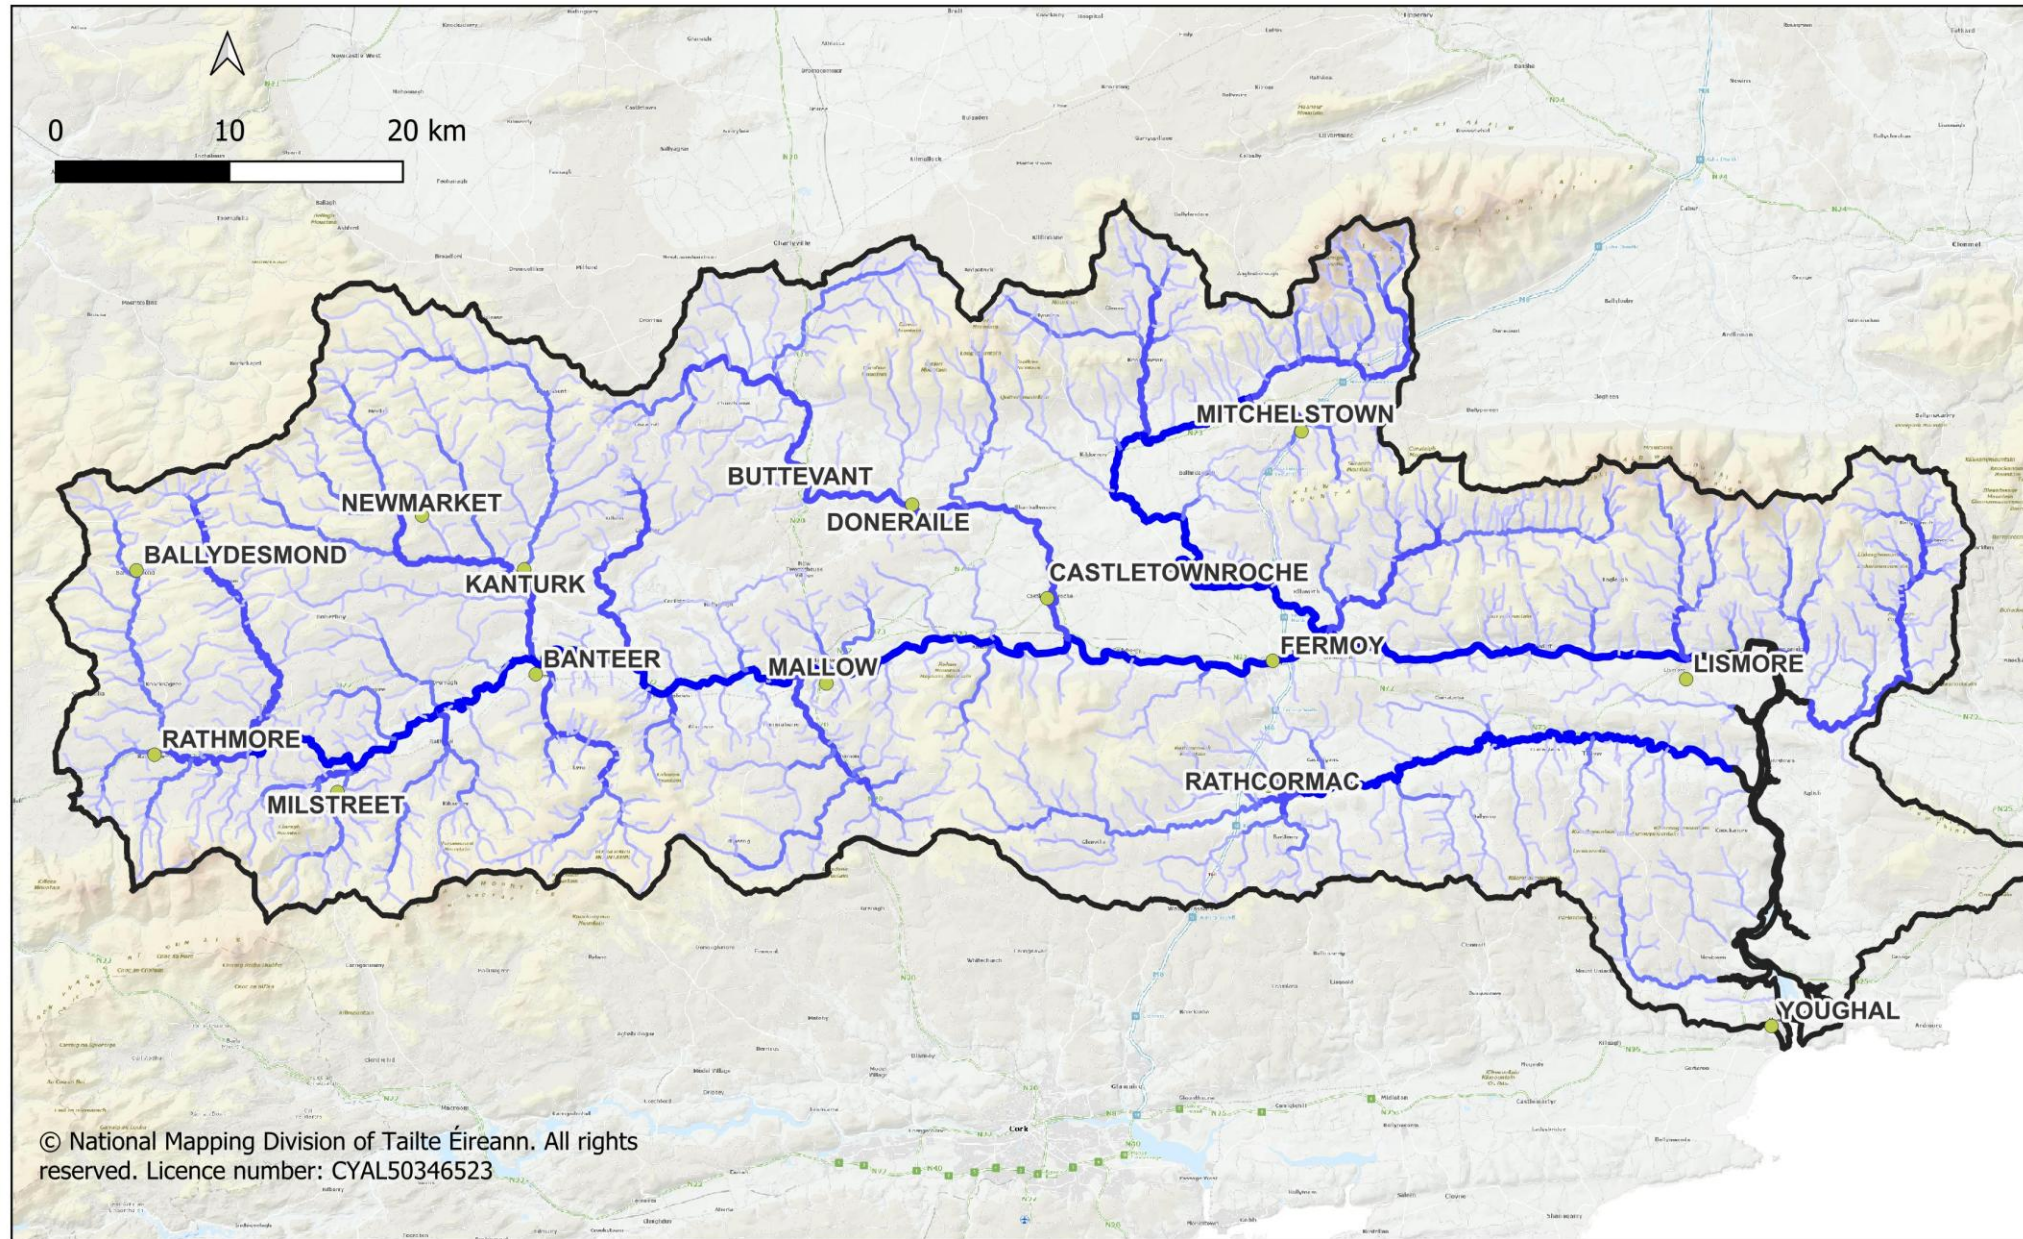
0 10 20 km

MITCHELSTOWN

BUTTEVANT

NEWMARKET

DONERAILE

BALLYDESMOND

KANTURK

CASTLETOWNROCHE

BANTEER

MALLOW

FERMOY

LISMORE

RATHMORE

MILSTREET

RATHCORMAC

YOUGHAL

© National Mapping Division of Tailte Éireann. All rights reserved. Licence number: CYAL50346523